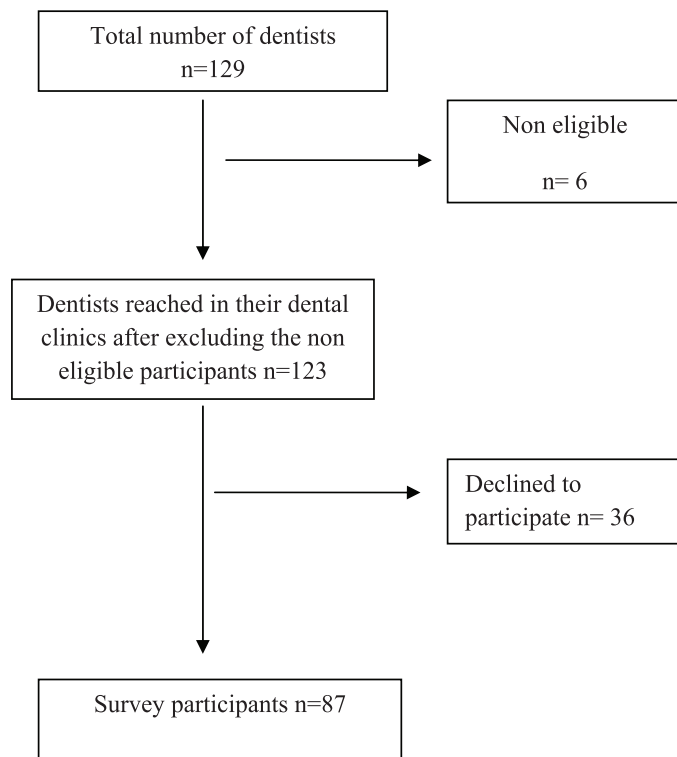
Total number of dentists n=129

Non eligible

n= 6

Dentists reached in their dental clinics after excluding the non eligible participants n=123

Declined to participate n= 36

Survey participants n=87